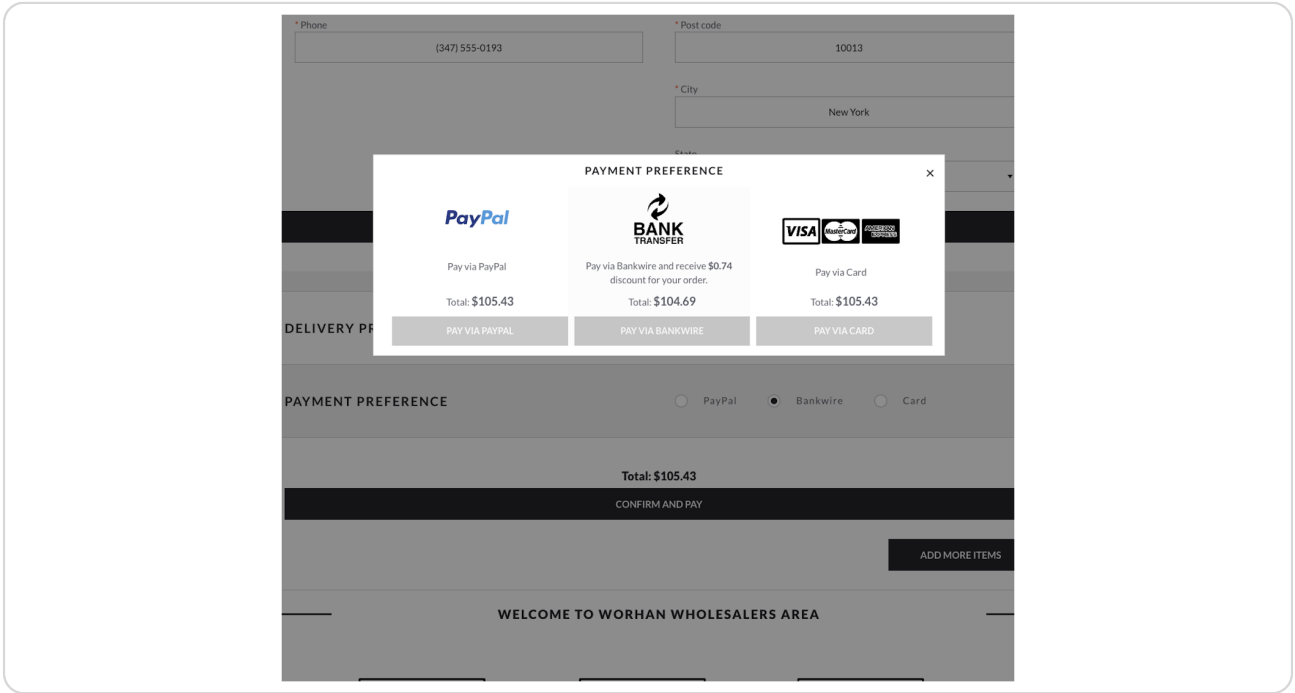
* Phone
(347) 555-0193

* Post code
10013

* City
New York

State

PAYMENT PREFERENCE
×

PayPal
Pay via PayPal
Total: $105.43
PAY VIA PAYPAL

BANK TRANSFER
Pay via Bankwire and receive $0.74 discount for your order.
Total: $104.69
PAY VIA BANKWIRE

VISA MasterCard AMERICAN EXPRESS
Pay via Card
Total: $105.43
PAY VIA CARD

DELIVERY PR

PAYMENT PREFERENCE
PayPal
Bankwire
Card

Total: $105.43
CONFIRM AND PAY

ADD MORE ITEMS

WELCOME TO WORHAN WHOLESALERS AREA